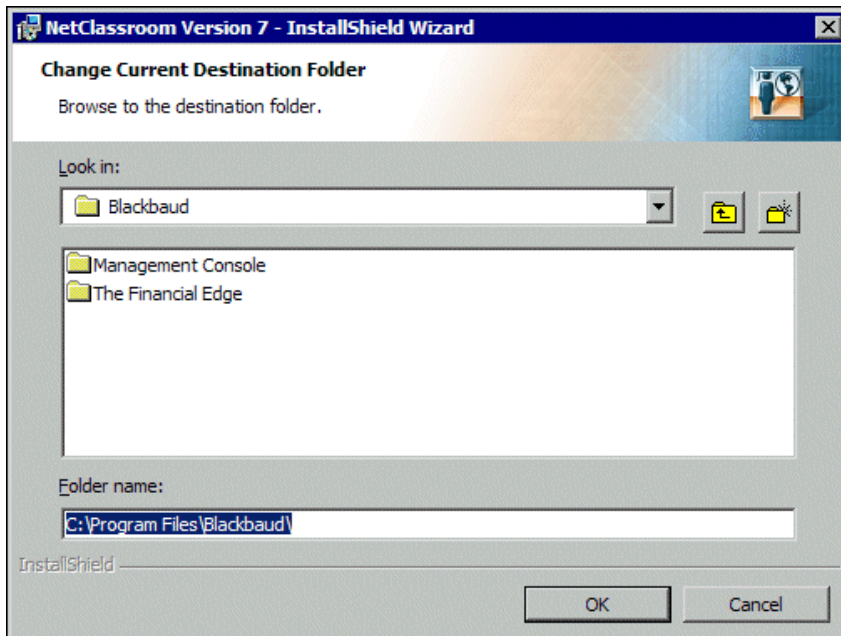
NetClassroom Version 7 - InstallShield Wizard

Change Current Destination Folder

Browse to the destination folder.

Look in:

Blackbaud

Management Console
The Financial Edge

Folder name:

C:\Program Files\Blackbaud\

InstallShield

OK

Cancel